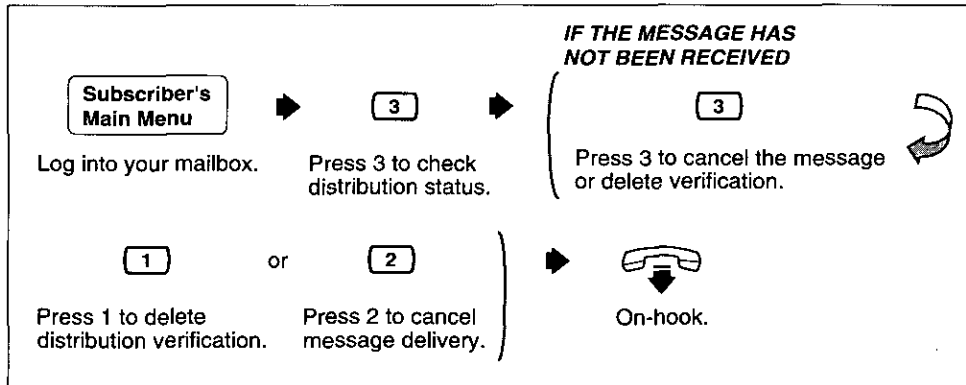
IF THE MESSAGE HAS NOT BEEN RECEIVED

Subscriber's Main Menu

Log into your mailbox.

3

Press 3 to check distribution status.

3

Press 3 to cancel the message or delete verification.

1

Press 1 to delete distribution verification.

or

2

Press 2 to cancel message delivery.

On-hook.